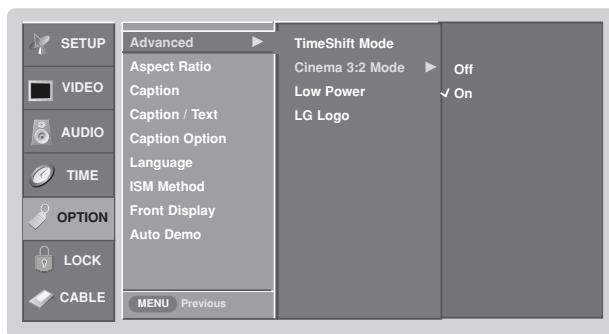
SETUP
VIDEO
AUDIO
TIME
OPTION
LOCK
CABLE

Advanced ►
Aspect Ratio
Caption
Caption / Text
Caption Option
Language
ISM Method
Front Display
Auto Demo

MENU Previous

TimeShift Mode
Cinema 3:2 Mode ►
Low Power
LG Logo

Off
✓ On